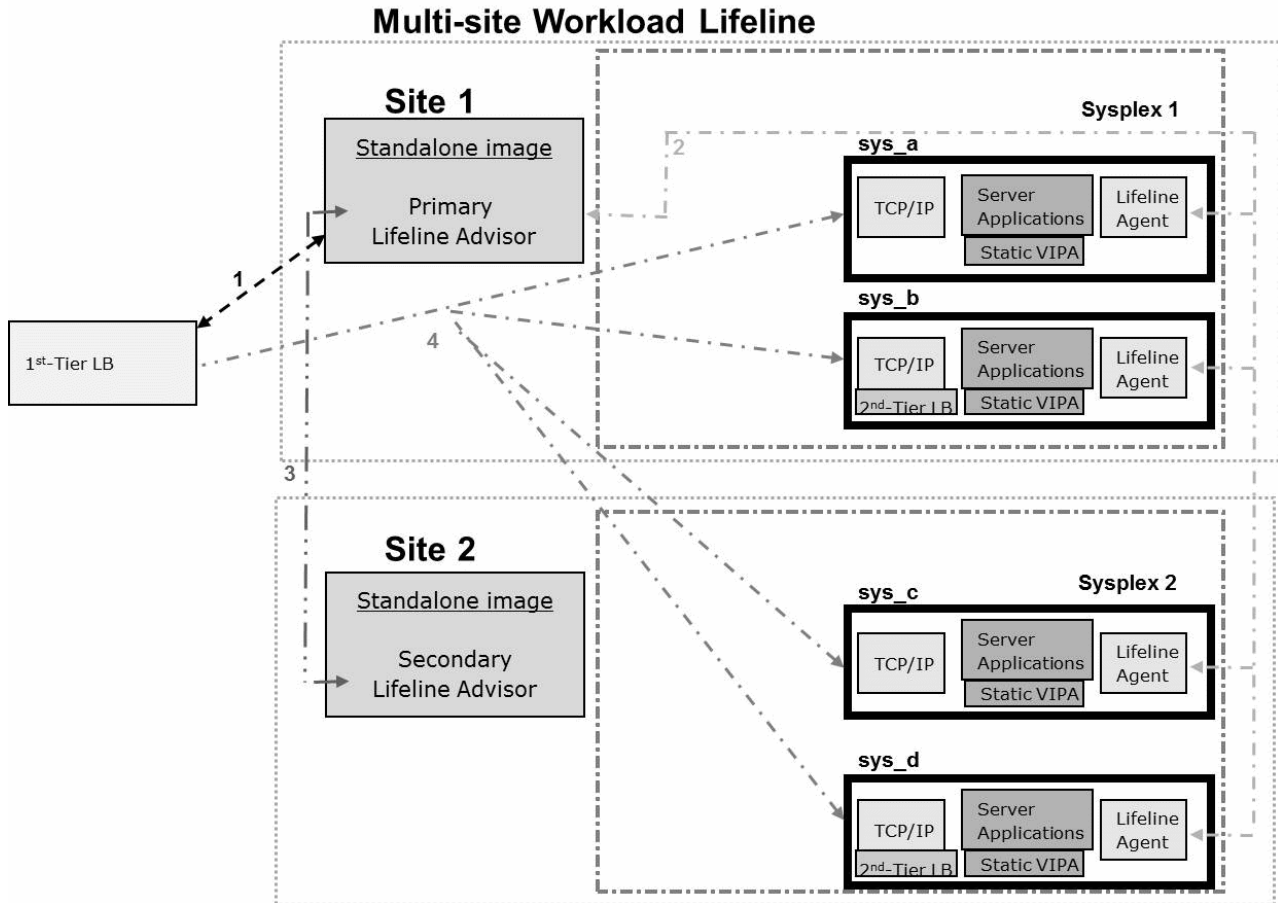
Multi-site Workload Lifeline

Site 1

Standalone image

Primary Lifeline Advisor

Sysplex 1

2

sys_a

TCP/IP

Server Applications

Static VIPA

Lifeline Agent

1

1$^{st}$-Tier LB

sys_b

4

TCP/IP

2$^{nd}$-Tier LB

Server Applications

Static VIPA

Lifeline Agent

3

Site 2

Standalone image

Secondary Lifeline Advisor

Sysplex 2

sys_c

TCP/IP

Server Applications

Static VIPA

Lifeline Agent

sys_d

TCP/IP

2$^{nd}$-Tier LB

Server Applications

Static VIPA

Lifeline Agent